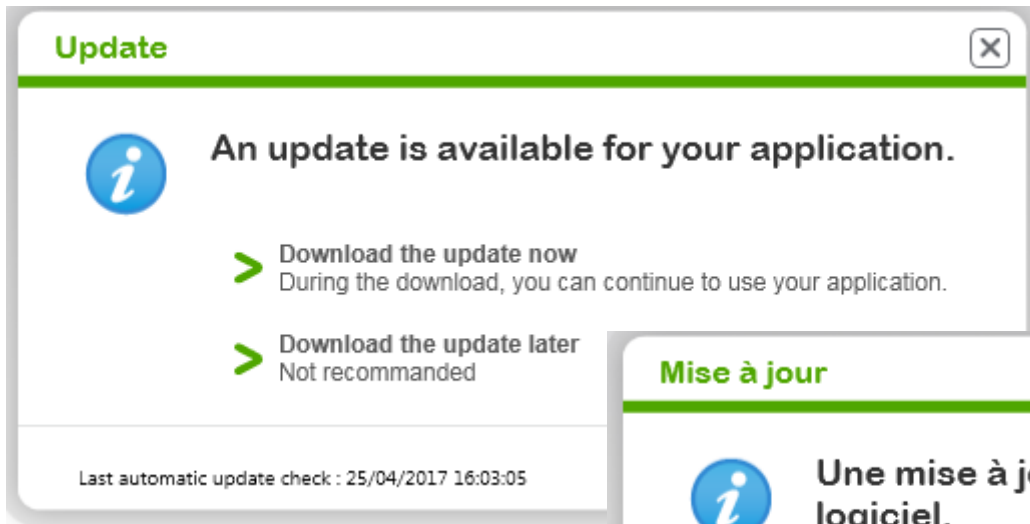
Update

An update is available for your application.

Download the update now
During the download, you can continue to use your application.

Download the update later
Not recommanded

Last automatic update check : 25/04/2017 16:03:05

Mise à jour

Une mise à j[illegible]
logiciel.